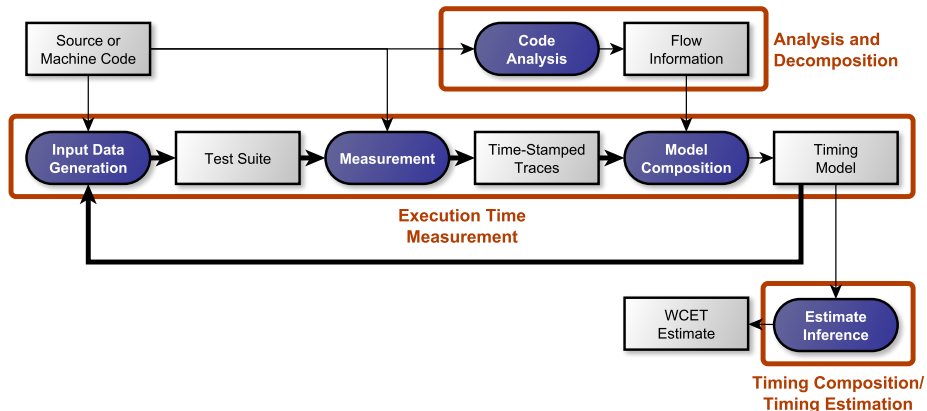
Source or Machine Code

Code Analysis

Flow Information

Analysis and Decomposition

Input Data Generation

Test Suite

Measurement

Time-Stamped Traces

Model Composition

Timing Model

Execution Time Measurement

WCET Estimate

Estimate Inference

Timing Composition/ Timing Estimation